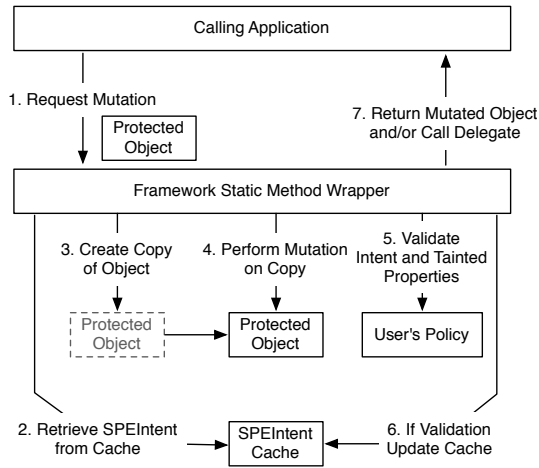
Calling Application

1. Request Mutation

Protected Object

7. Return Mutated Object and/or Call Delegate

Framework Static Method Wrapper

3. Create Copy of Object

4. Perform Mutation on Copy

5. Validate Intent and Tainted Properties

Protected Object

Protected Object

User's Policy

2. Retrieve SPEIntent from Cache

SPEIntent Cache

6. If Validation Update Cache